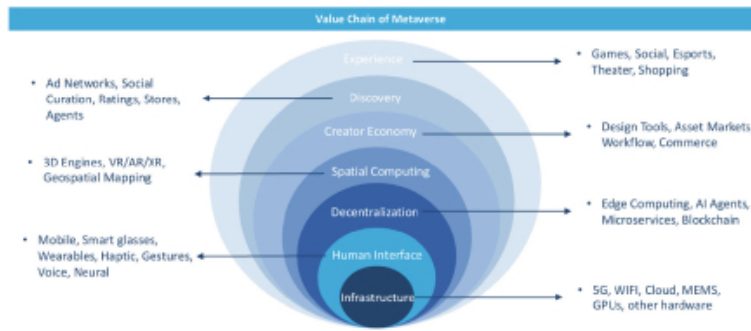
Value Chain of Metaverse

Experience

• Games, Social, Esports, Theater, Shopping

• Ad Networks, Social Curation, Ratings, Stores, Agents

Discovery

Creator Economy

• Design Tools, Asset Markets Workflow, Commerce

• 3D Engines, VR/AR/XR, Geospatial Mapping

Spatial Computing

Decentralization

• Edge Computing, AI Agents, Microservices, Blockchain

• Mobile, Smart glasses, Wearables, Haptic, Gestures, Voice, Neural

Human Interface

Infrastructure

• 5G, WIFI, Cloud, MEMS, GPUs, other hardware